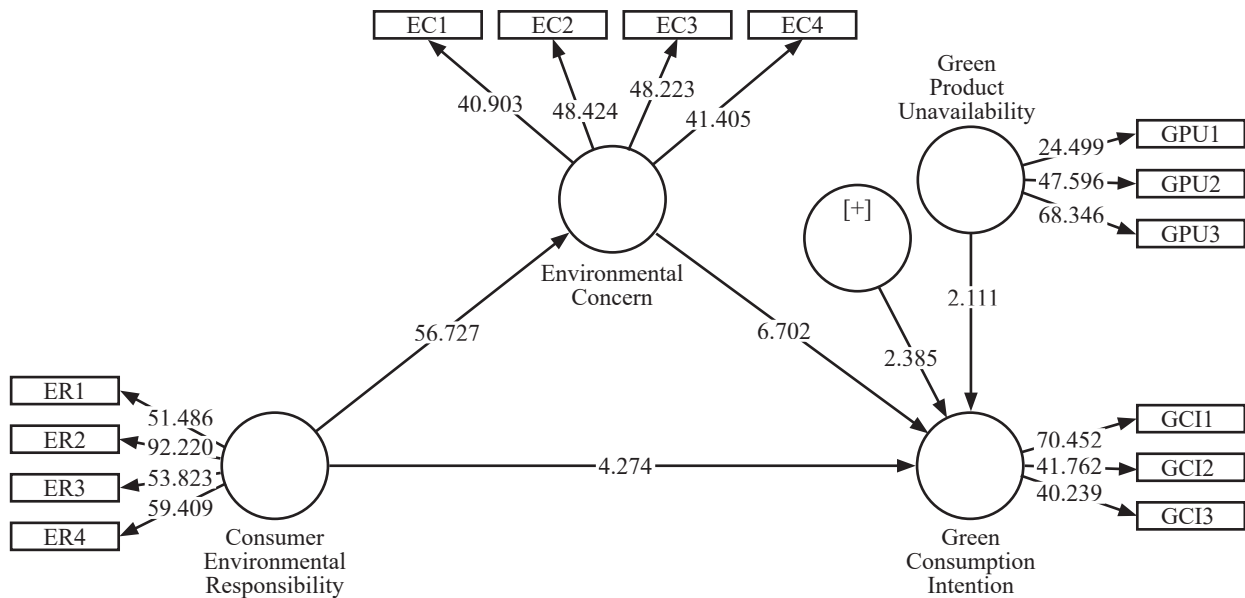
EC1
EC2
EC3
EC4
40.903
48.424
48.223
41.405
Green Product Unavailability
24.499
GPU1
47.596
GPU2
68.346
GPU3
[+]
Environmental Concern
2.111
56.727
6.702
2.385
ER1
51.486
ER2
92.220
ER3
53.823
59.409
ER4
4.274
70.452
GCI1
41.762
GCI2
40.239
GCI3
Consumer Environmental Responsibility
Green Consumption Intention